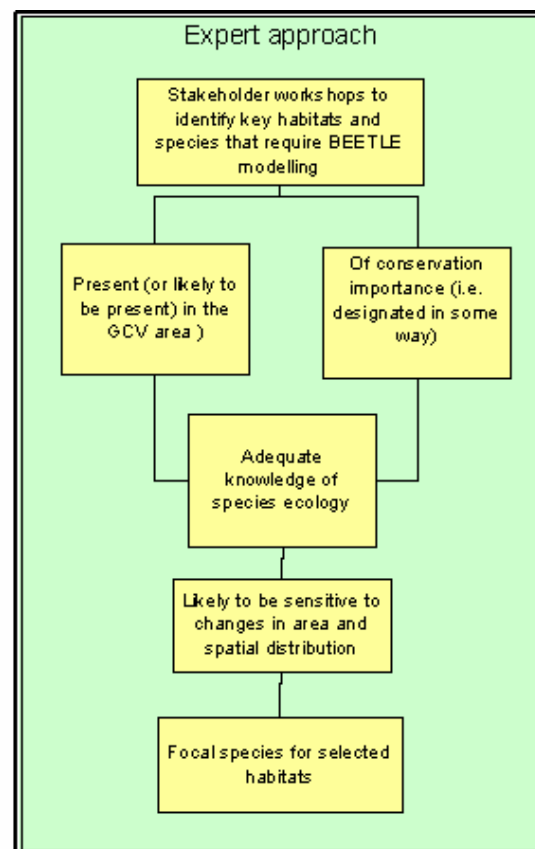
Expert approach

Stakeholder workshops to identify key habitats and species that require BEETLE modelling

Present (or likely to be present) in the GCV area )

Of conservation importance (i.e. designated in some way)

Adequate knowledge of species ecology

Likely to be sensitive to changes in area and spatial distribution

Focal species for selected habitats